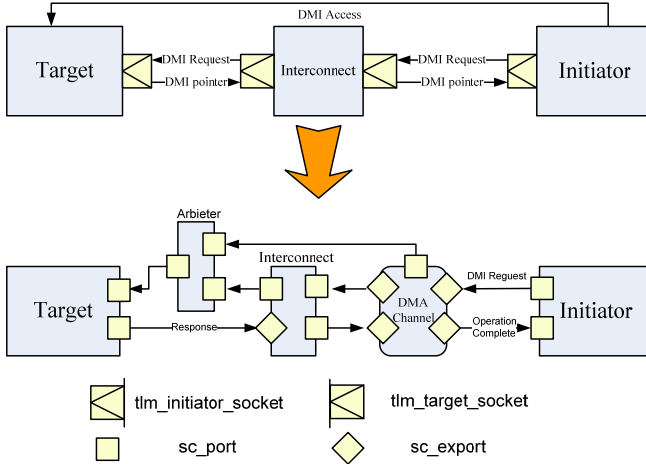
DMI Access

Target

DMI Request

DMI pointer

Interconnect

DMI Request

DMI pointer

Initiator

Arbieter

Interconnect

Target

Response

DMA Channel

DMI Reguest

Operation Complete

Initiator

tlm_initiator_socket

tlm_target_socket

sc_port

sc_export